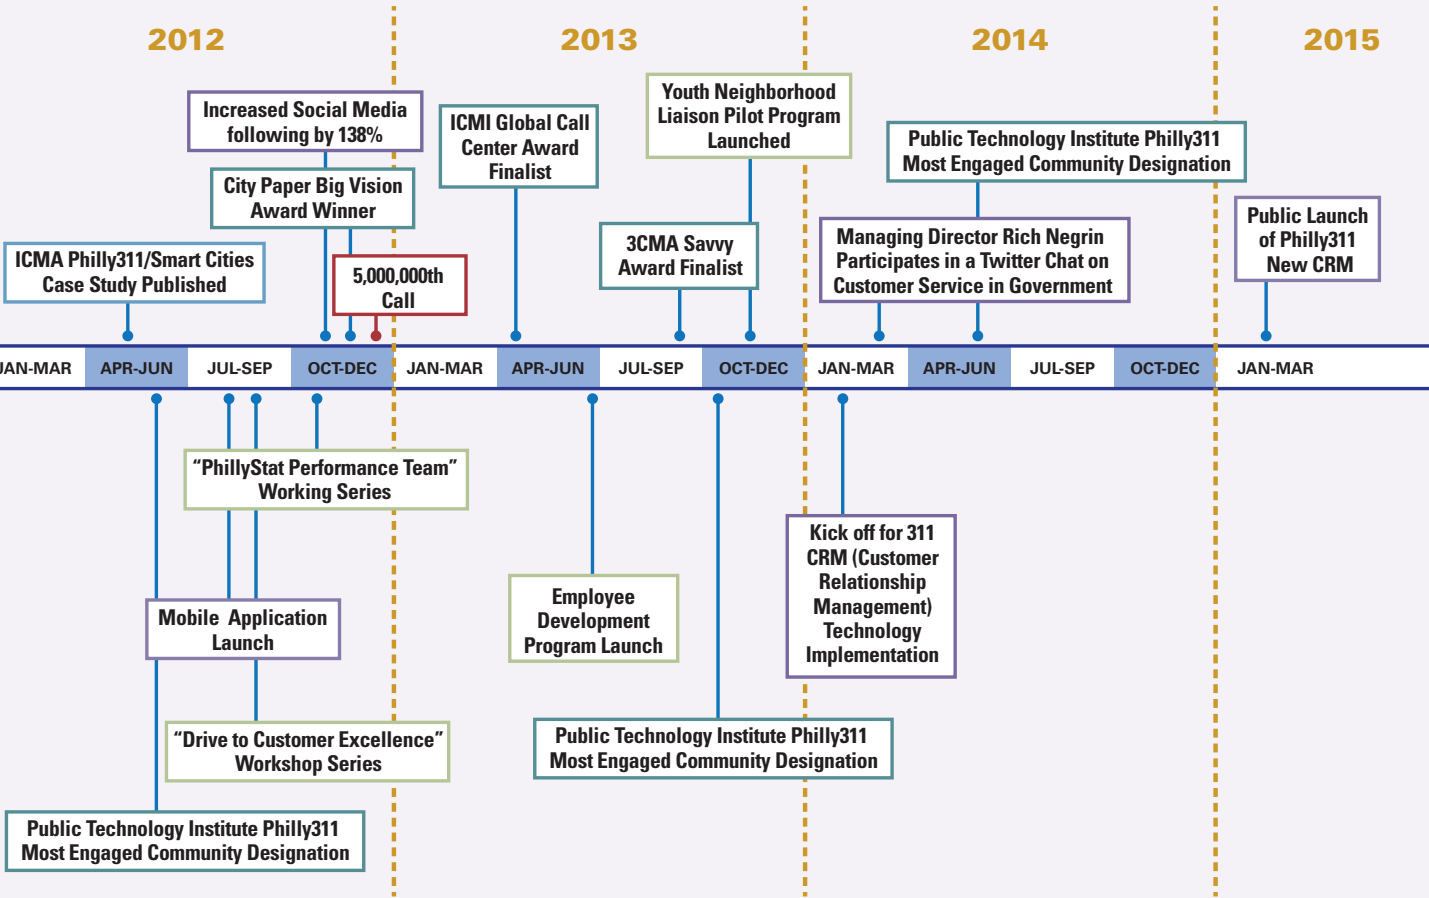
2012

2013

2014

2015

Increased Social Media following by 138%

ICMI Global Call Center Award Finalist

Youth Neighborhood Liaison Pilot Program Launched

Public Technology Institute Philly311 Most Engaged Community Designation

City Paper Big Vision Award Winner

3CMA Savvy Award Finalist

Managing Director Rich Negrin Participates in a Twitter Chat on Customer Service in Government

Public Launch of Philly311 New CRM

ICMA Philly311/Smart Cities Case Study Published

5,000,000th Call

JAN-MAR | APR-JUN | JUL-SEP | OCT-DEC | JAN-MAR | APR-JUN | JUL-SEP | OCT-DEC | JAN-MAR | APR-JUN | JUL-SEP | OCT-DEC | JAN-MAR

"PhillyStat Performance Team" Working Series

Kick off for 311 CRM (Customer Relationship Management) Technology Implementation

Employee Development Program Launch

Mobile Application Launch

"Drive to Customer Excellence" Workshop Series

Public Technology Institute Philly311 Most Engaged Community Designation

Public Technology Institute Philly311 Most Engaged Community Designation